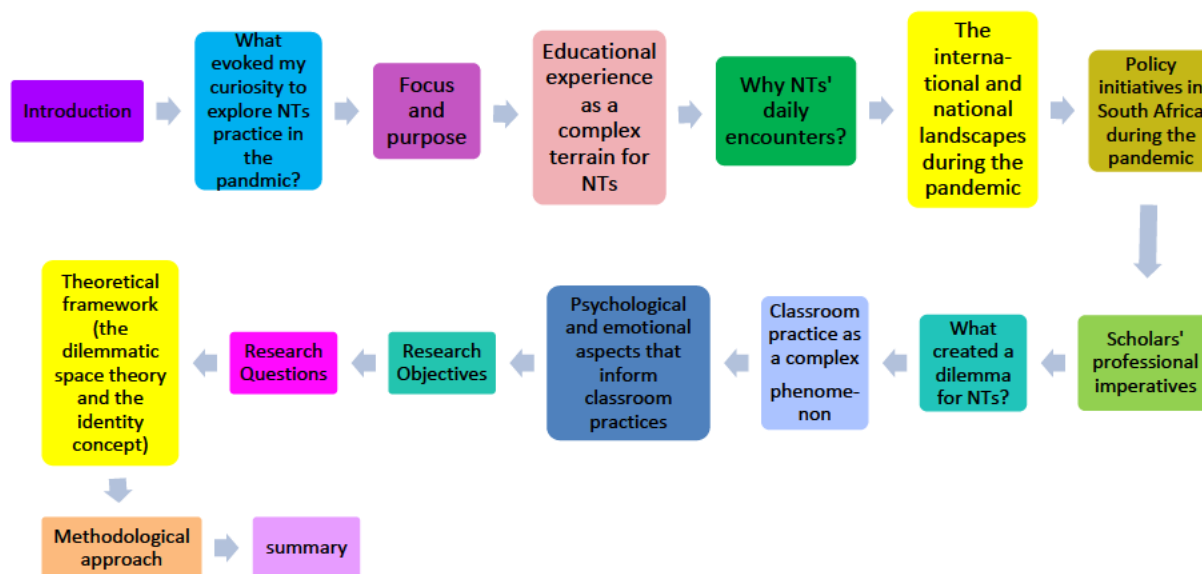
Introduction

What evoked my curiosity to explore NTs practice in the pandmic?

Focus and purpose

Educational experience as a complex terrain for NTs

Why NTs' daily encounters?

The international and national landscapes during the pandemic

Policy initiatives in South Africa during the pandemic

Scholars' professional imperatives

What created a dilemma for NTs?

Classroom practice as a complex phenomenon

Psychological and emotional aspects that inform classroom practices

Research Objectives

Research Questions

Theoretical framework (the dilemmatic space theory and the identity concept)

Methodological approach

summary